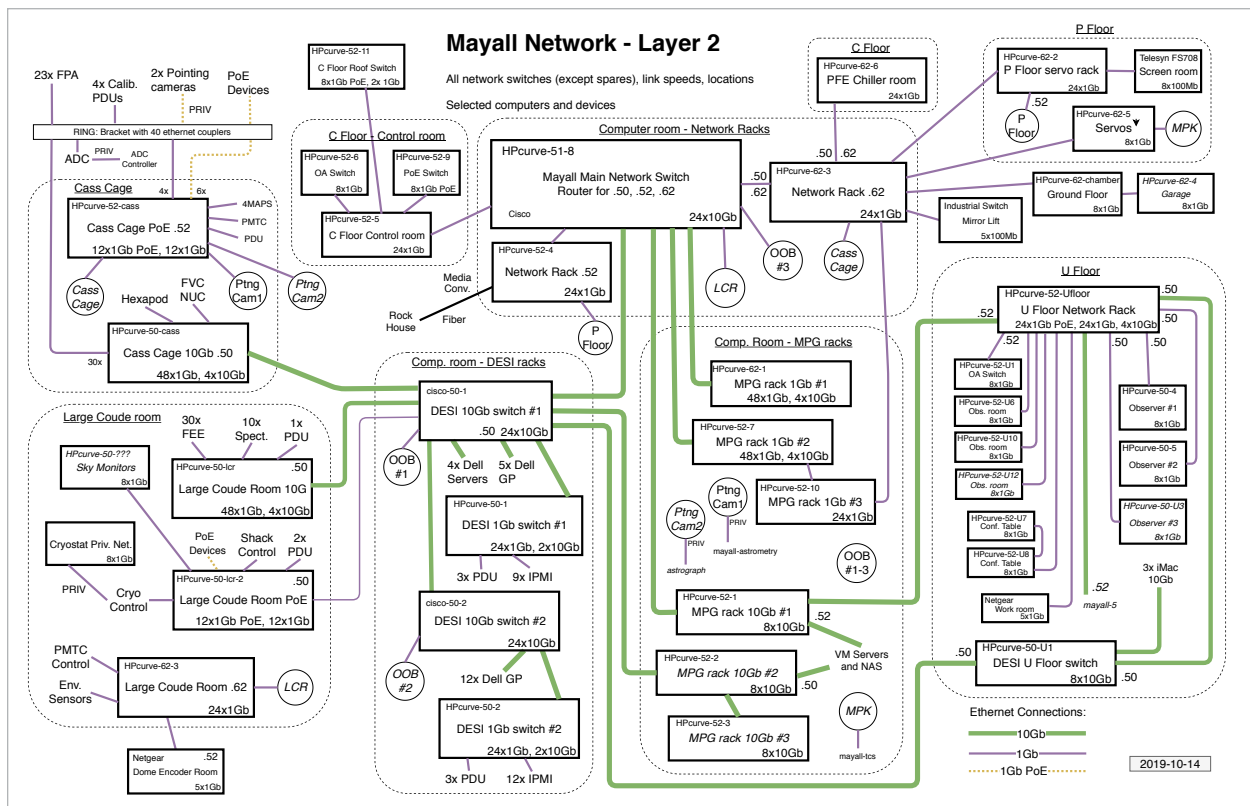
Mayall Network - Layer 2

All network switches (except spares), link speeds, locations

Selected computers and devices

23x FPA
4x Calib. PDUs
2x Pointing cameras
PoE Devices
PRIV
RING: Bracket with 40 ethernet couplers
ADC
PRIV
ADC Controller
4x
6x

Cass Cage
HPcurve-52-cass
Cass Cage PoE .52
12x1Gb PoE, 12x1Gb
4MAPS
PMTC
PDU
Cass Cage
Ptng Cam1
Ptng Cam2
Hexapod
FVC NUC
30x
HPcurve-50-cass
Cass Cage 10Gb .50
48x1Gb, 4x10Gb

HPcurve-52-11
C Floor Roof Switch
8x1Gb PoE, 2x 1Gb

C Floor - Control room
HPcurve-52-6
OA Switch
8x1Gb
HPcurve-52-9
PoE Switch
8x1Gb PoE
HPcurve-52-5
C Floor Control room
24x1Gb

Computer room - Network Racks
HPcurve-51-8
Mayall Main Network Switch
Router for .50, .52, .62
Cisco
24x10Gb
HPcurve-52-4
Network Rack .52
24x1Gb
Media Conv.
Rock House
Fiber
LCR
OOB #3
P Floor

C Floor
HPcurve-62-6
PFE Chiller room
24x1Gb
.50
.62
.50
.62
HPcurve-62-3
Network Rack .62
24x1Gb
Cass Cage

P Floor
HPcurve-62-2
P Floor servo rack
24x1Gb
Telesyn FS708
Screen room
8x100Mb
.52
P Floor
HPcurve-62-5
Servos
8x1Gb
MPK
HPcurve-62-chamber
Ground Floor
8x1Gb
HPcurve-62-4
Garage
8x1Gb
Industrial Switch
Mirror Lift
5x100Mb

U Floor
HPcurve-52-Ufloor
U Floor Network Rack
24x1Gb PoE, 24x1Gb, 4x10Gb
.52
.50
.52
.50
.50
HPcurve-52-U1
OA Switch
8x1Gb
HPcurve-52-U6
Obs. room
8x1Gb
HPcurve-52-U10
Obs. room
8x1Gb
HPcurve-52-U12
Obs. room
8x1Gb
HPcurve-50-4
Observer #1
8x1Gb
HPcurve-50-5
Observer #2
8x1Gb
HPcurve-50-U3
Observer #3
8x1Gb
HPcurve-52-U7
Conf. Table
8x1Gb
HPcurve-52-U8
Conf. Table
8x1Gb
Netgear
Work room
5x1Gb
.52
mayall-5
3x iMac 10Gb
.50
HPcurve-50-U1
DESI U Floor switch
8x10Gb
.50

Large Coude room
30x FEE
10x Spect.
1x PDU
HPcurve-50-???
Sky Monitors
8x1Gb
HPcurve-50-lcr
Large Coude Room 10G
.50
48x1Gb, 4x10Gb
Cryostat Priv. Net.
8x1Gb
PoE Devices
Shack Control
2x PDU
PRIV
Cryo Control
HPcurve-50-lcr-2
Large Coude Room PoE
.50
12x1Gb PoE, 12x1Gb
PMTC Control
Env. Sensors
HPcurve-62-3
Large Coude Room .62
24x1Gb
LCR
Netgear
.52
Dome Encoder Room
5x1Gb

Comp. room - DESI racks
cisco-50-1
DESI 10Gb switch #1
.50
24x10Gb
OOB #1
4x Dell Servers
5x Dell GP
HPcurve-50-1
DESI 1Gb switch #1
24x1Gb, 2x10Gb
3x PDU
9x IPMI
cisco-50-2
DESI 10Gb switch #2
24x10Gb
OOB #2
12x Dell GP
HPcurve-50-2
DESI 1Gb switch #2
24x1Gb, 2x10Gb
3x PDU
12x IPMI

Comp. Room - MPG racks
HPcurve-62-1
MPG rack 1Gb #1
48x1Gb, 4x10Gb
HPcurve-52-7
MPG rack 1Gb #2
48x1Gb, 4x10Gb
HPcurve-52-10
MPG rack 1Gb #3
24x1Gb
Ptng Cam2
PRIV
astrograph
Ptng Cam1
PRIV
mayall-astrometry
OOB #1-3
HPcurve-52-1
MPG rack 10Gb #1
8x10Gb
.52
VM Servers and NAS
HPcurve-52-2
MPG rack 10Gb #2
8x10Gb
.50
HPcurve-52-3
MPG rack 10Gb #3
8x10Gb
MPK
mayall-tcs

Ethernet Connections:
10Gb
1Gb
1Gb PoE

2019-10-14